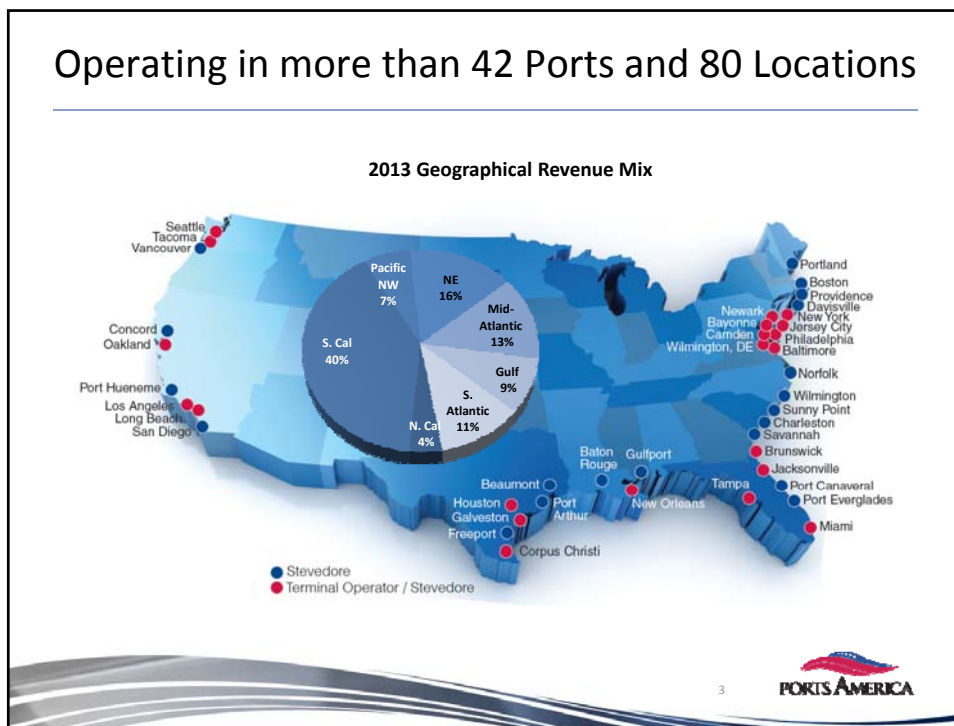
Operating in more than 42 Ports and 80 Locations

2013 Geographical Revenue Mix

Seattle
Tacoma
Vancouver

Concord
Oakland

Port Hueneme
Los Angeles
Long Beach
San Diego

Pacific NW 7%
NE 16%
Mid-Atlantic 13%
S. Cal 40%
Gulf 9%
S. Atlantic 11%
N. Cal 4%

Portland
Boston
Providence
Davisville
Newark
New York
Bayonne
Jersey City
Camden
Philadelphia
Wilmington, DE
Baltimore
Norfolk
Wilmington
Sunny Point
Charleston
Savannah
Brunswick
Jacksonville
Port Canaveral
Port Everglades
Miami
Tampa

Baton Rouge
Gulfport
New Orleans
Beaumont
Port Arthur
Houston
Galveston
Freeport
Corpus Christi

Stevedore
Terminal Operator / Stevedore

3

PORTS AMERICA